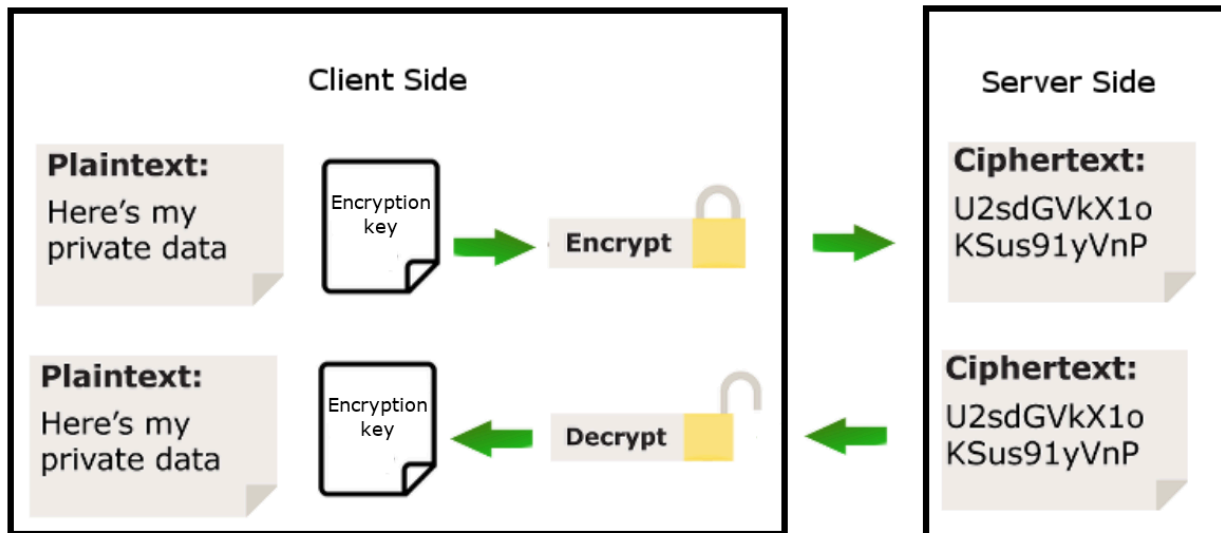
Client Side

Plaintext:
Here’s my private data

Encryption key

Encrypt

Plaintext:
Here’s my private data

Encryption key

Decrypt

Server Side

Ciphertext:
U2sdGVkX1o KSus91yVnP

Ciphertext:
U2sdGVkX1o KSus91yVnP